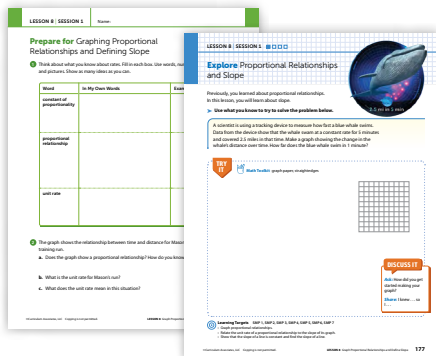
LESSON 8 | SESSION 1 Name:

Prepare for Graphing Proportional Relationships and Defining Slope

1 Think about what you know about rates. Fill in each box. Use words, numbers, and pictures. Show as many ideas as you can.

| Word | In My Own Words | Exa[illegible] |
|---|---|---|
| constant of proportionality | | |
| proportional relationship | | |
| unit rate | | |

2 The graph shows the relationship between time and distance for Mason's training run.

a. Does the graph show a proportional relationship? How do you know?

b. What is the unit rate for Mason's run?

c. What does the unit rate mean in this situation?

LESSON 8 | SESSION 1

Explore Proportional Relationships and Slope

Previously, you learned about proportional relationships. In this lesson, you will learn about slope.

▶ Use what you know to try to solve the problem below.

A scientist is using a tracking device to measure how fast a blue whale swims. Data from the device show that the whale swam at a constant rate for 5 minutes and covered 2.5 miles in that time. Make a graph showing the change in the whale's distance over time. How far does the blue whale swim in 1 minute?

2.5 mi in 5 min

TRY IT

Math Toolkit graph paper, straightedges

DISCUSS IT

Ask: How did you get started making your graph?

Share: I know ... so I ...

Learning Targets SMP 1, SMP 2, SMP 3, SMP 4, SMP 5, SMP 6, SMP 7
• Graph proportional relationships.
• Relate the unit rate of a proportional relationship to the slope of its graph.
• Describe what the slope of a line is constant and find the slope of a line.

LESSON 8 Graph Proportional Relationships and Define Slope 177